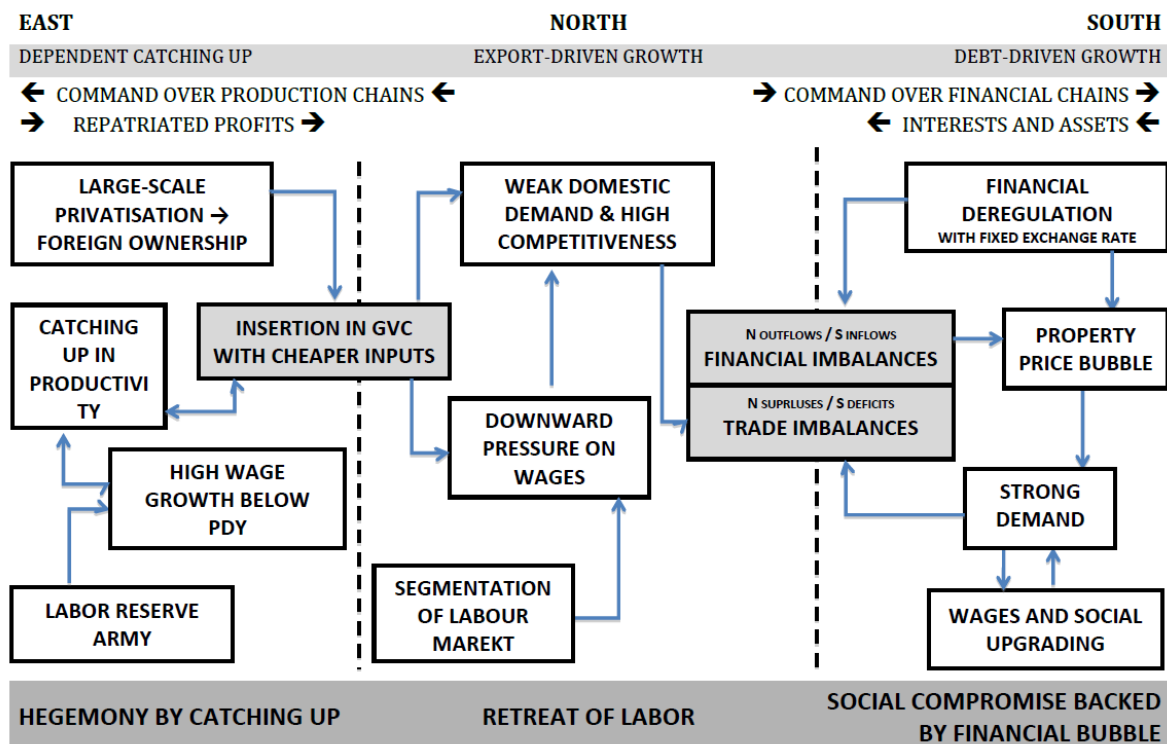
EAST

NORTH

SOUTH

DEPENDENT CATCHING UP

EXPORT-DRIVEN GROWTH

DEBT-DRIVEN GROWTH

← COMMAND OVER PRODUCTION CHAINS ←

→ REPATRIATED PROFITS →

→ COMMAND OVER FINANCIAL CHAINS →

← INTERESTS AND ASSETS ←

LARGE-SCALE PRIVATISATION → FOREIGN OWNERSHIP

CATCHING UP IN PRODUCTIVITY

INSERTION IN GVC WITH CHEAPER INPUTS

HIGH WAGE GROWTH BELOW PDY

LABOR RESERVE ARMY

WEAK DOMESTIC DEMAND & HIGH COMPETITIVENESS

DOWNWARD PRESSURE ON WAGES

SEGMENTATION OF LABOUR MAREKT

FINANCIAL DEREGULATION WITH FIXED EXCHANGE RATE

N OUTFLOWS / S INFLOWS
FINANCIAL IMBALANCES

N SUPRLUSES / S DEFICITS
TRADE IMBALANCES

PROPERTY PRICE BUBBLE

STRONG DEMAND

WAGES AND SOCIAL UPGRADING

HEGEMONY BY CATCHING UP

RETREAT OF LABOR

SOCIAL COMPROMISE BACKED BY FINANCIAL BUBBLE